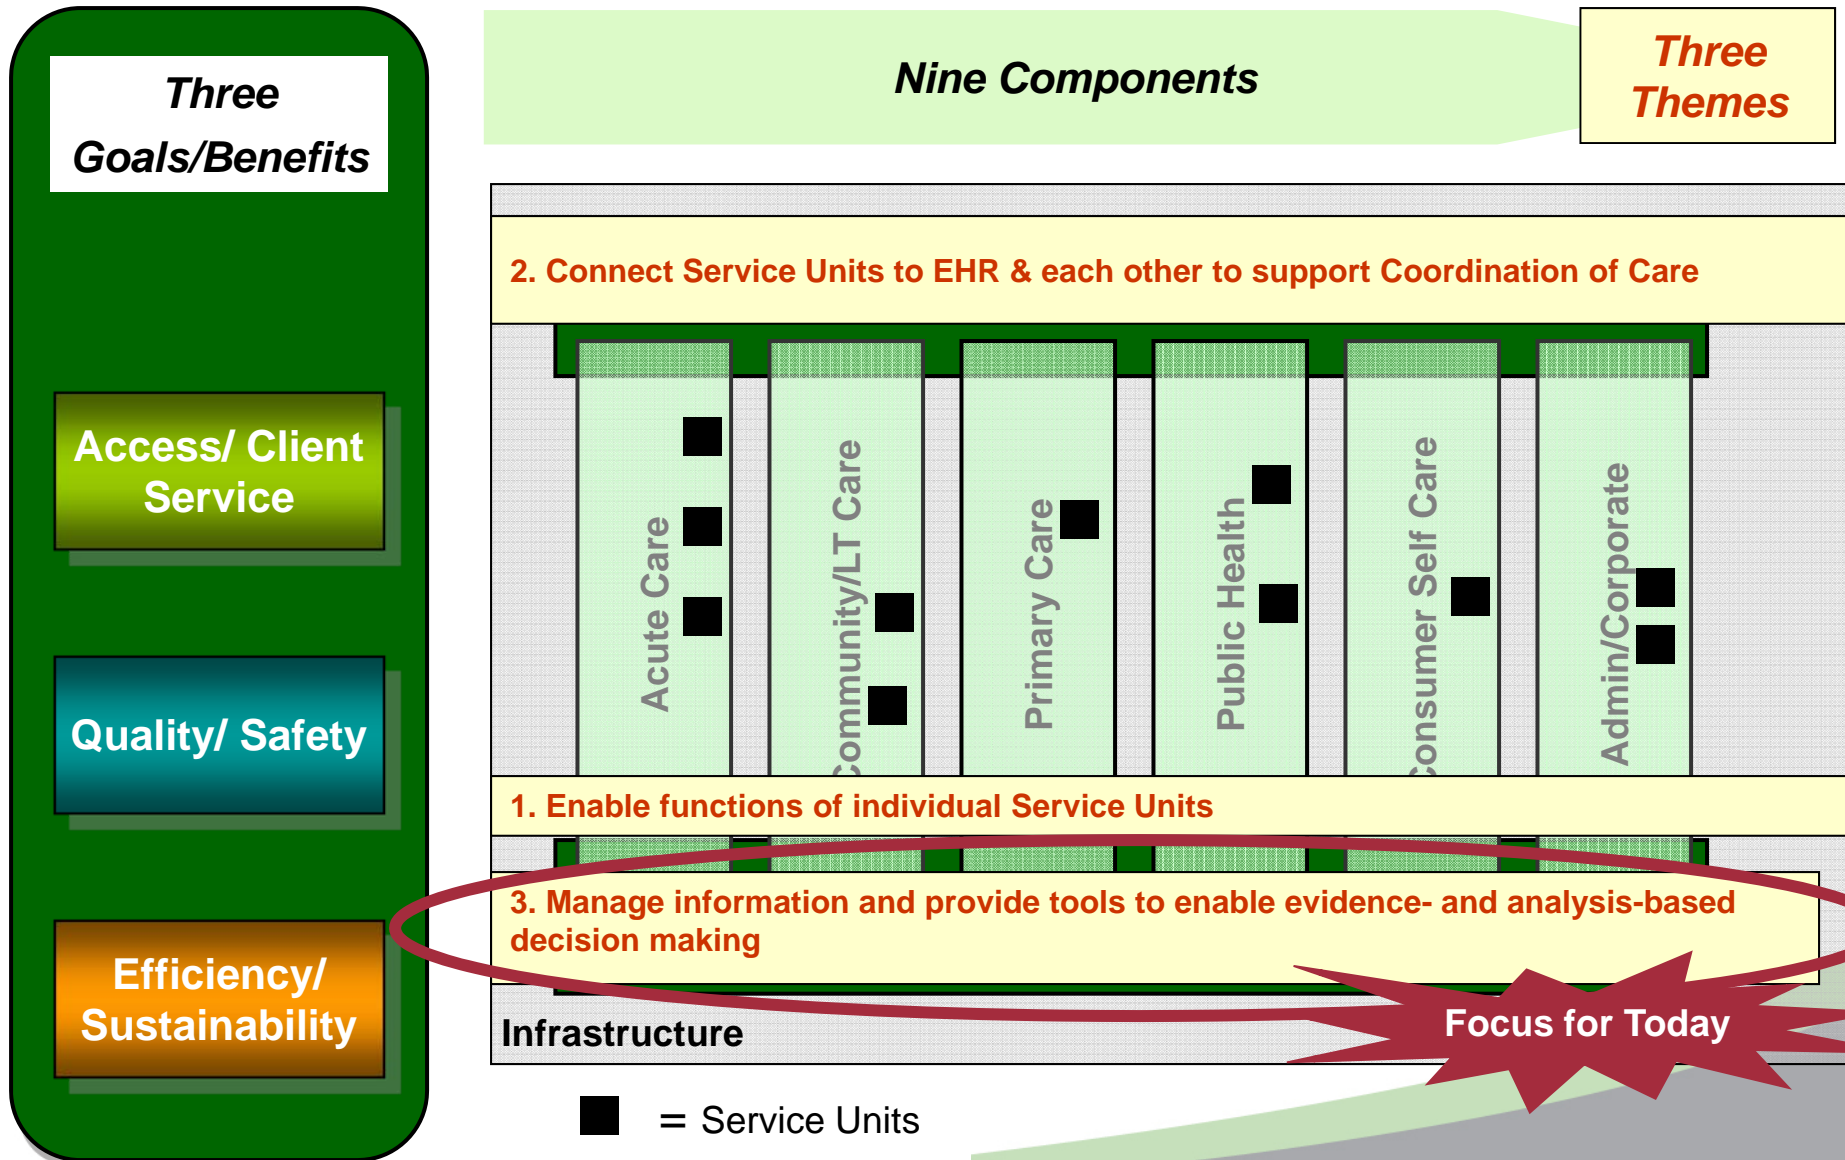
Three Goals/Benefits

Access/ Client Service

Quality/ Safety

Efficiency/ Sustainability

Nine Components

Three Themes

2. Connect Service Units to EHR & each other to support Coordination of Care

Acute Care

Community/LT Care

Primary Care

Public Health

Consumer Self Care

Admin/Corporate

1. Enable functions of individual Service Units

3. Manage information and provide tools to enable evidence- and analysis-based decision making

Infrastructure

Focus for Today

= Service Units